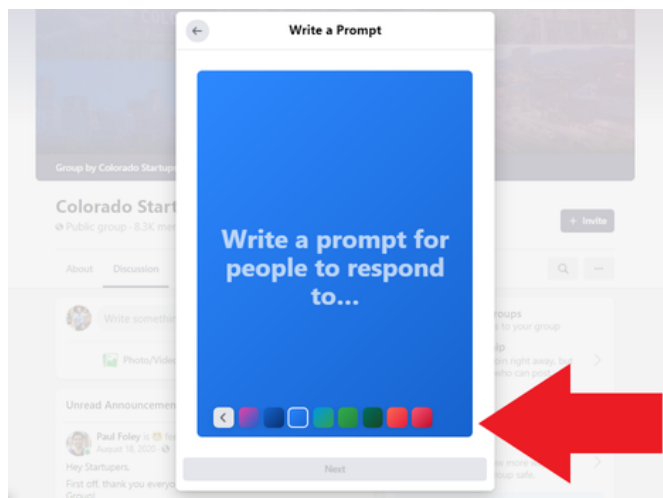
Write a Prompt

Write a prompt for people to respond to...

Next

Group by Colorado Startups

Colorado Start

Public group · 8.3K mem

+ Invite

About

Discussion

Write somethin

Photo/Video

Unread Announcement

Paul Foley

August 18, 2020

Hey Startupers,

First off, thank you everyo

Group!

roups

s to your group

ip

on right away, bu

who can post

safe.